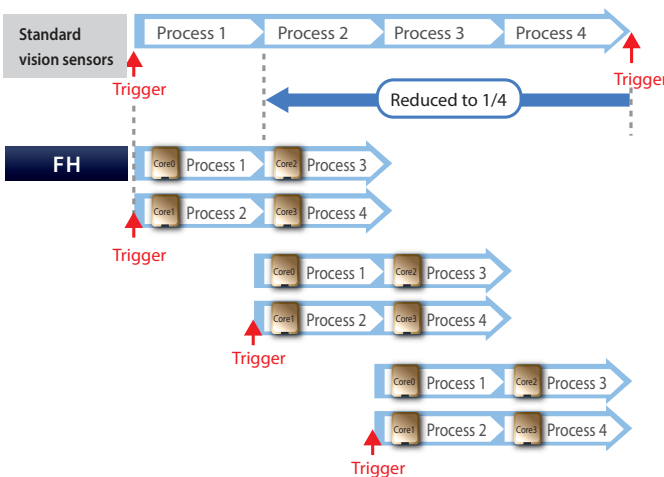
Standard vision sensors

Process 1 Process 2 Process 3 Process 4

Trigger

Trigger

Reduced to 1/4

FH

Core0 Process 1 Core2 Process 3

Core1 Process 2 Core3 Process 4

Trigger

Core0 Process 1 Core2 Process 3

Core1 Process 2 Core3 Process 4

Trigger

Core0 Process 1 Core2 Process 3

Core1 Process 2 Core3 Process 4

Trigger